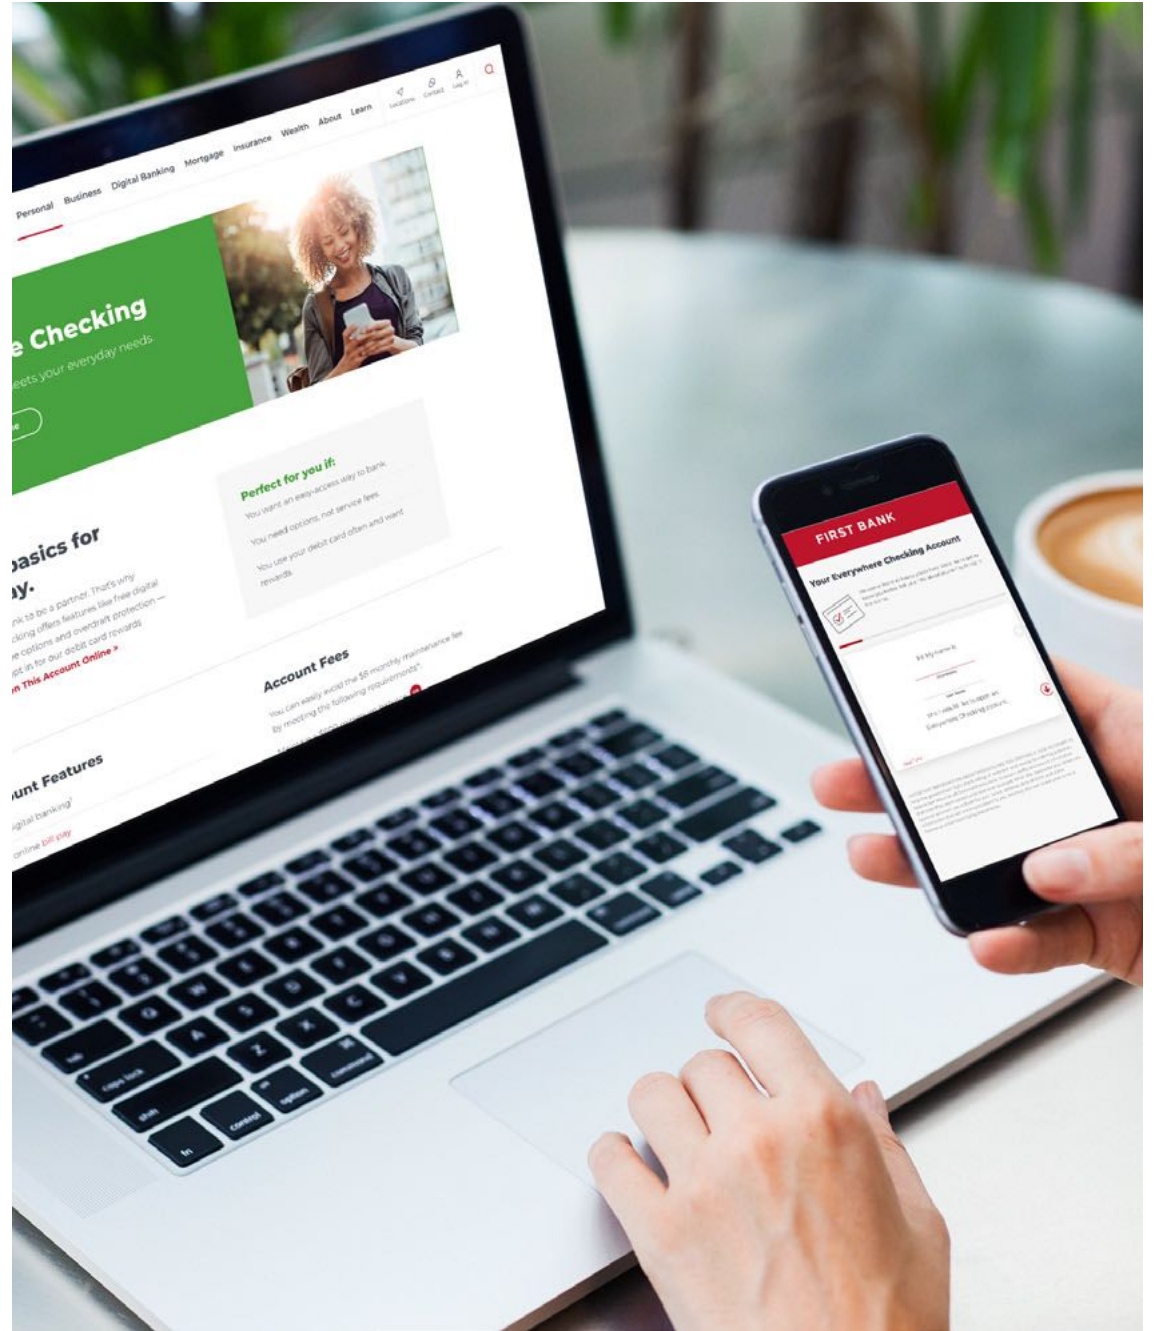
Personal Business Digital Banking Mortgage Insurance Wealth About Learn Locations Contact Log in

e Checking

eets your everyday needs

Perfect for you if:

You want an easy-access way to bank.

You need options, not service fees.

You use your debit card often and want rewards.

basics for y.

nk to be a partner. That's why cking offers features like free digital e options and overdraft protection — pt in for our debit card rewards

n This Account Online >

Account Fees

You can easily avoid the $5 monthly maintenance fee by meeting the following requirements:

unt Features

igital banking

online bill pay

FIRST BANK

Your Everywhere Checking Account

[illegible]

caps lock

shift

fn

control

option

command